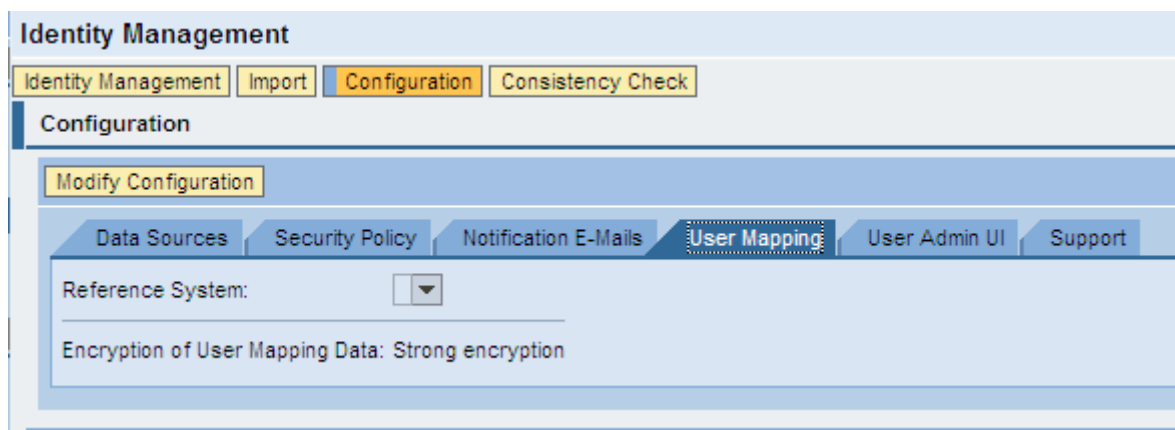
Identity Management

Identity Management | Import | Configuration | Consistency Check

Configuration

Modify Configuration

Data Sources | Security Policy | Notification E-Mails | User Mapping | User Admin UI | Support

Reference System:

Encryption of User Mapping Data: Strong encryption